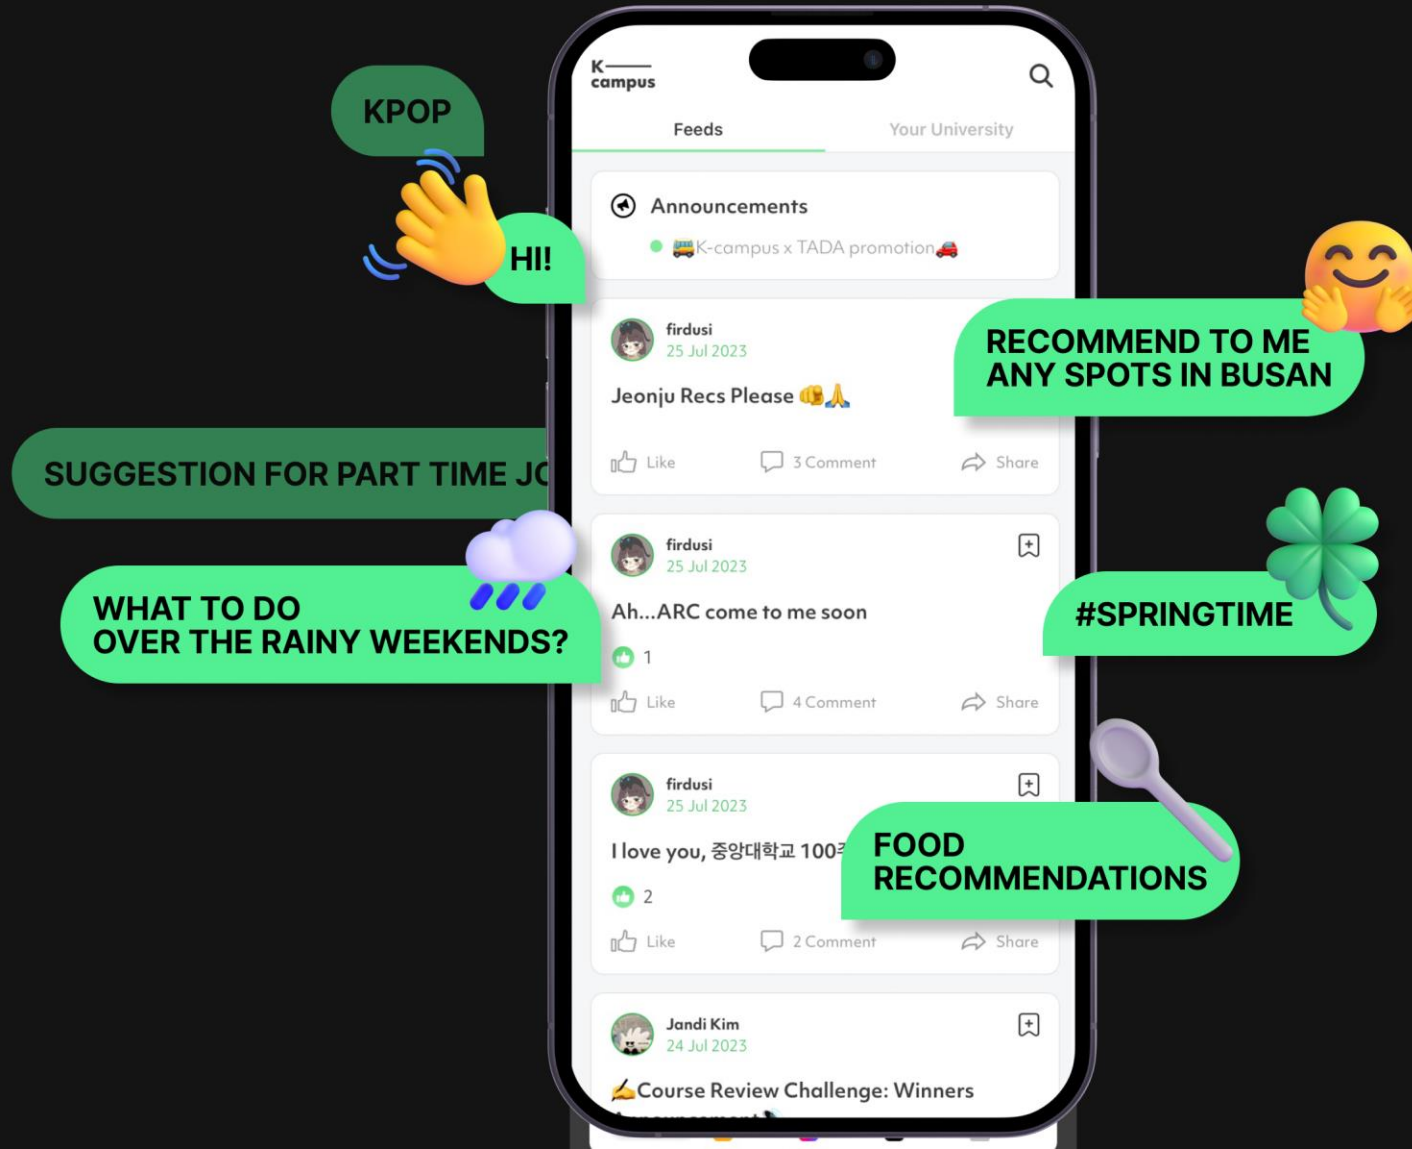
KPOP

HI!

SUGGESTION FOR PART TIME JC

WHAT TO DO
OVER THE RAINY WEEKENDS?

K
campus

Feeds

Your University

Announcements

K-campus x TADA promotion

firdusi
25 Jul 2023

Jeonju Recs Please

Like 3 Comment Share

firdusi
25 Jul 2023

Ah...ARC come to me soon

1

Like 4 Comment Share

firdusi
25 Jul 2023

I love you, 중앙대학교 100

2

Like 2 Comment Share

Jandi Kim
24 Jul 2023

Course Review Challenge: Winners

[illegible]

RECOMMEND TO ME
ANY SPOTS IN BUSAN

#SPRINGTIME

FOOD
RECOMMENDATIONS